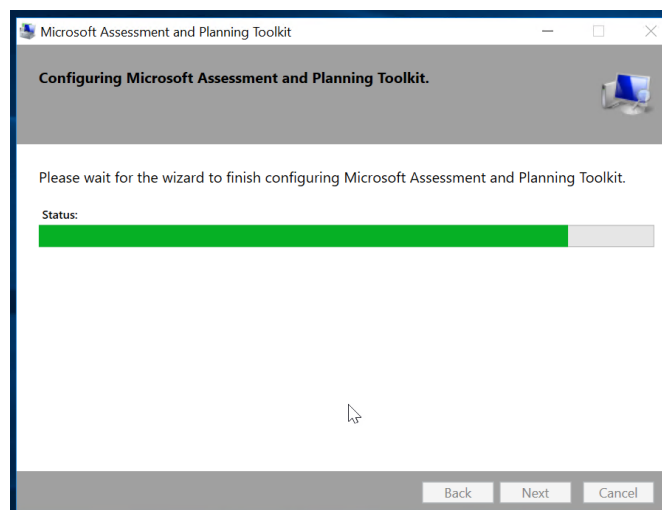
Microsoft Assessment and Planning Toolkit

Configuring Microsoft Assessment and Planning Toolkit.

Please wait for the wizard to finish configuring Microsoft Assessment and Planning Toolkit.

Status:

Back Next Cancel